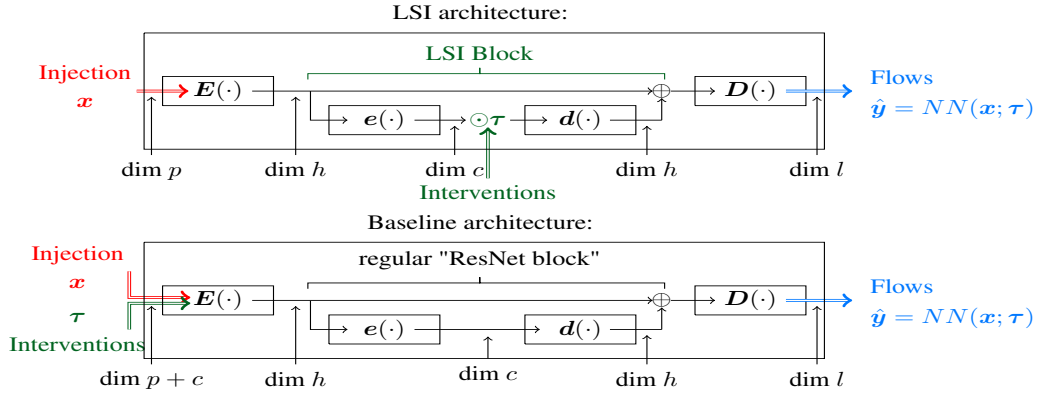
LSI architecture:

LSI Block

Injection
$\boldsymbol{x}$

$\boldsymbol{E}(\cdot)$

$\boldsymbol{e}(\cdot)$

$\odot\boldsymbol{\tau}$

$\boldsymbol{d}(\cdot)$

$\oplus$

$\boldsymbol{D}(\cdot)$

Flows
$\hat{\boldsymbol{y}} = NN(\boldsymbol{x};\boldsymbol{\tau})$

dim $p$ dim $h$ dim $c$ dim $h$ dim $l$

Interventions

Baseline architecture:

regular "ResNet block"

Injection
$\boldsymbol{x}$
$\boldsymbol{\tau}$
Interventions

$\boldsymbol{E}(\cdot)$

$\boldsymbol{e}(\cdot)$

$\boldsymbol{d}(\cdot)$

$\oplus$

$\boldsymbol{D}(\cdot)$

Flows
$\hat{\boldsymbol{y}} = NN(\boldsymbol{x};\boldsymbol{\tau})$

dim $p+c$ dim $h$ dim $c$ dim $h$ dim $l$